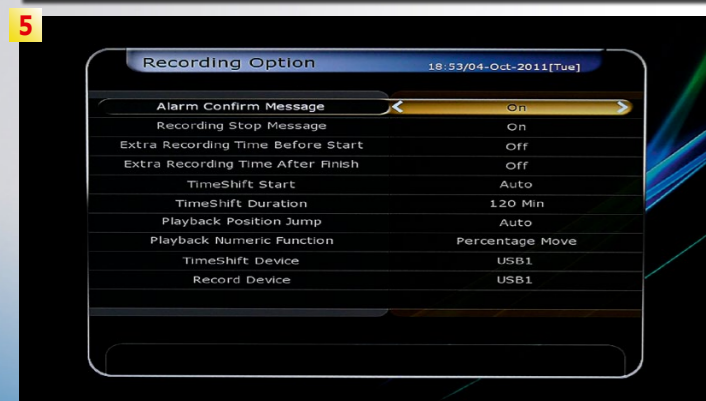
5

Recording Option

18:53/04-Oct-2011[Tue]

| | |
|---|---|
| Alarm Confirm Message | On |
| Recording Stop Message | On |
| Extra Recording Time Before Start | Off |
| Extra Recording Time After Finish | Off |
| TimeShift Start | Auto |
| TimeShift Duration | 120 Min |
| Playback Position Jump | Auto |
| Playback Numeric Function | Percentage Move |
| TimeShift Device | USB1 |
| Record Device | USB1 |